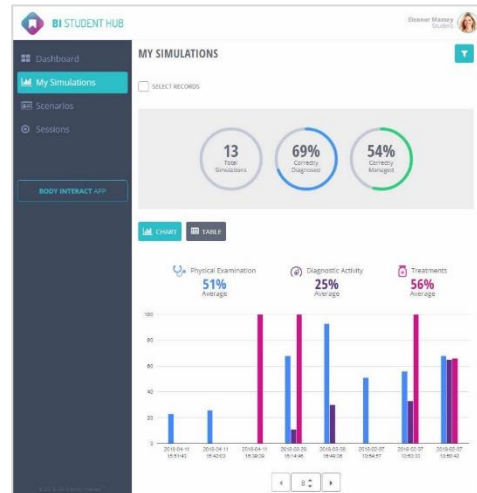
BI STUDENT HUB

Eleanor Massey
Student

Dashboard
My Simulations
Scenarios
Sessions

BODY INTERACT APP

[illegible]

MY SIMULATIONS

SELECT RECORDS

13
Total Simulations

69%
Correctly Diagnosed

54%
Correctly Managed

CHART
TABLE

Physical Examination
51%
Average

Diagnostic Activity
25%
Average

Treatments
56%
Average

100
80
60
40
20
0

2018-04-11 15:51:40
2018-04-11 15:42:03
2018-04-11 15:38:39
2018-03-28 15:14:46
2018-03-08 15:49:38
2018-02-07 10:54:57
2018-02-07 10:53:33
2018-02-07 10:50:42

8